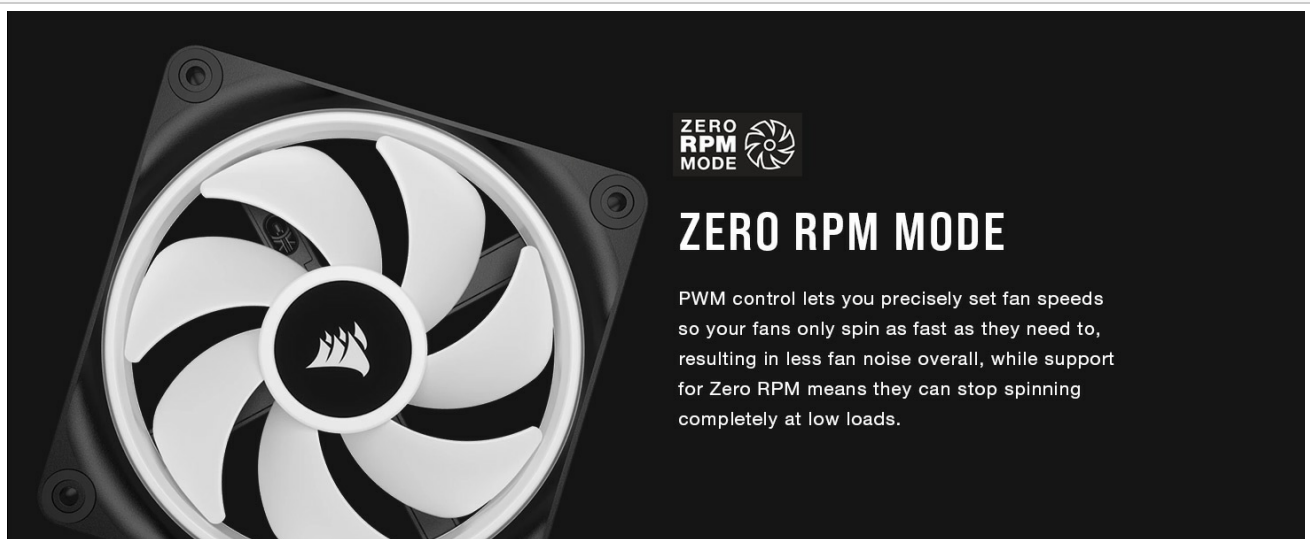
ZERO
RPM
MODE

ZERO RPM MODE

PWM control lets you precisely set fan speeds so your fans only spin as fast as they need to, resulting in less fan noise overall, while support for Zero RPM means they can stop spinning completely at low loads.